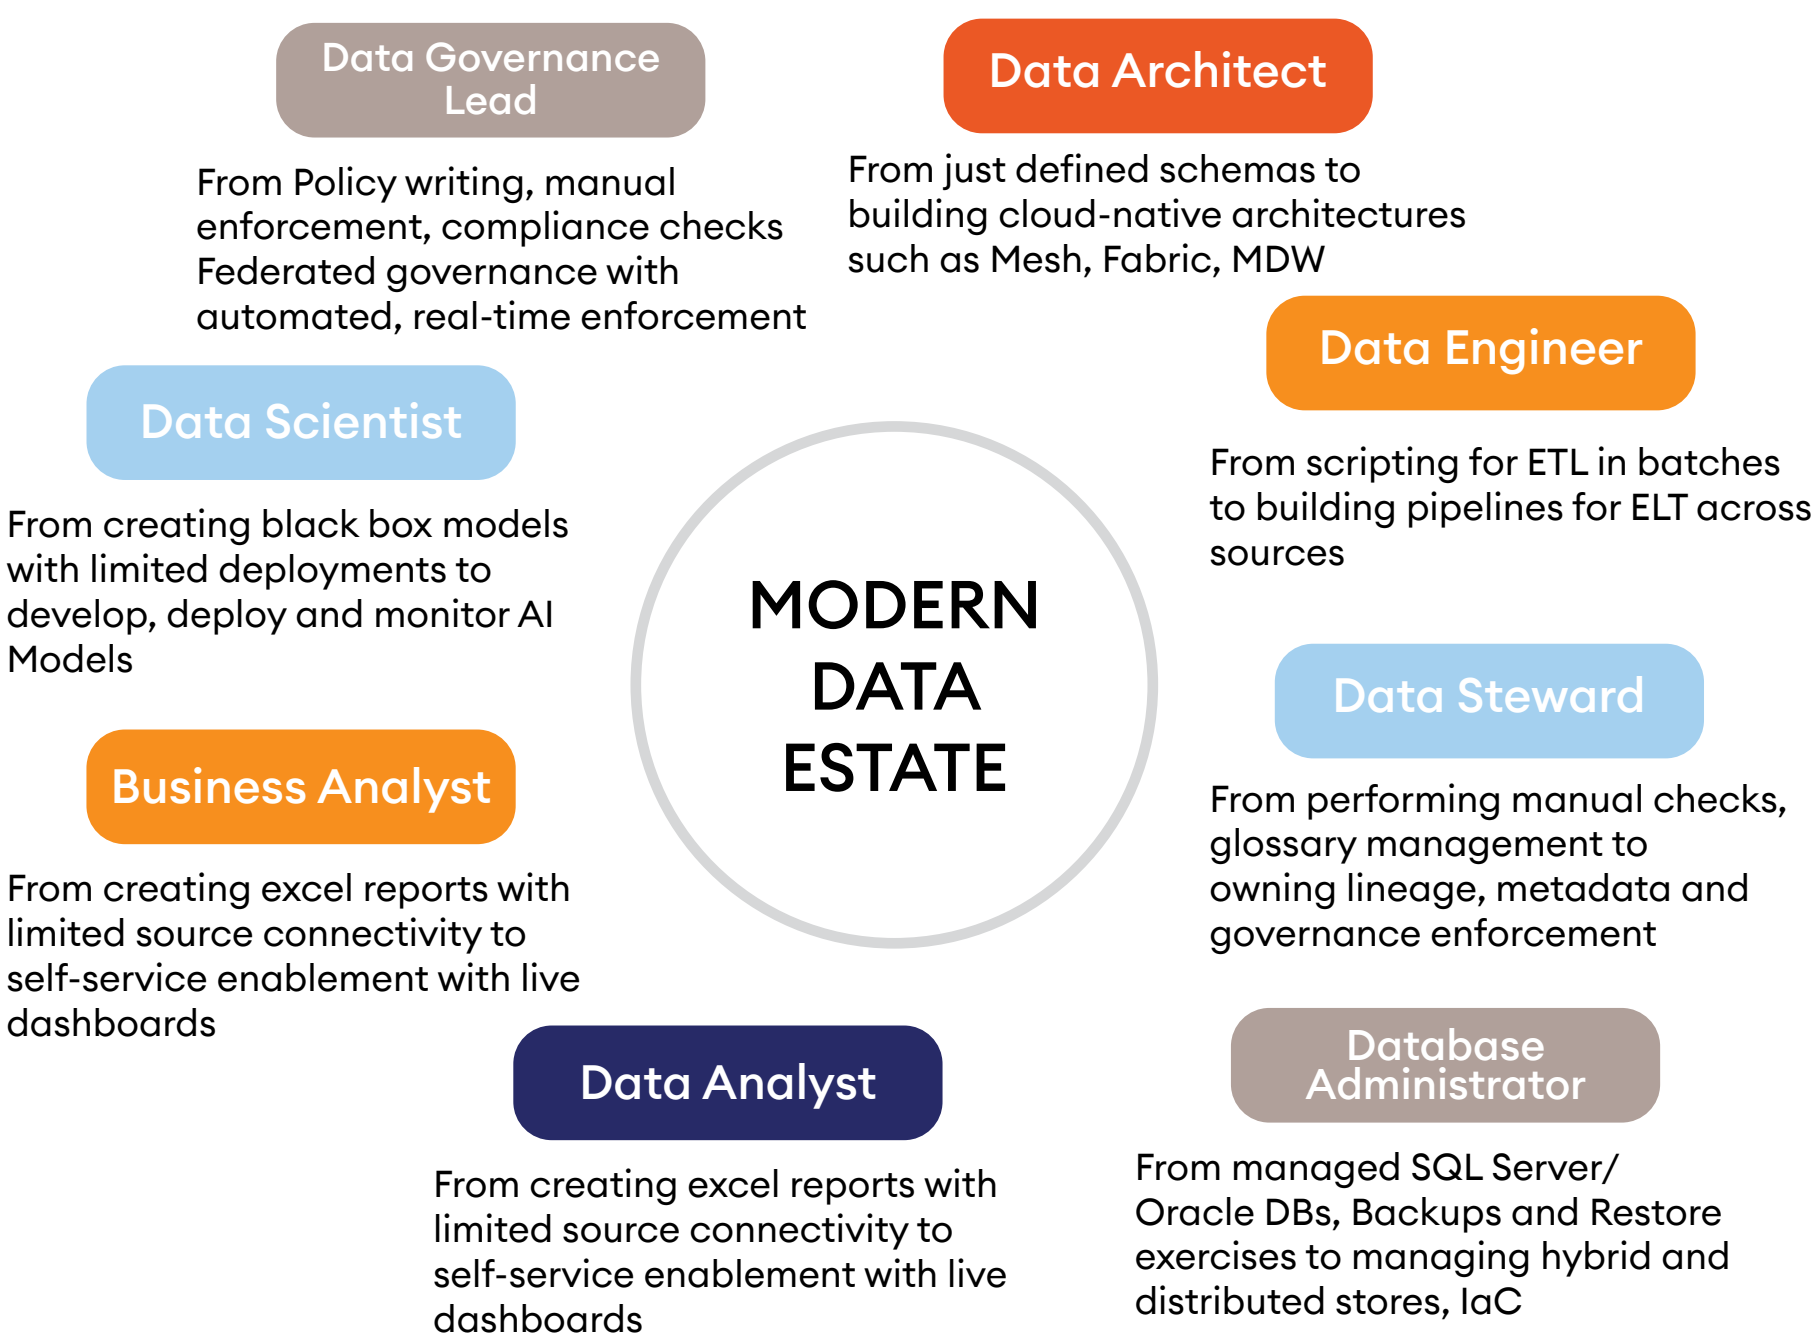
Data Governance Lead

From Policy writing, manual enforcement, compliance checks Federated governance with automated, real-time enforcement

Data Architect

From just defined schemas to building cloud-native architectures such as Mesh, Fabric, MDW

Data Engineer

From scripting for ETL in batches to building pipelines for ELT across sources

Data Scientist

From creating black box models with limited deployments to develop, deploy and monitor AI Models

MODERN DATA ESTATE

Data Steward

From performing manual checks, glossary management to owning lineage, metadata and governance enforcement

Business Analyst

From creating excel reports with limited source connectivity to self-service enablement with live dashboards

Data Analyst

From creating excel reports with limited source connectivity to self-service enablement with live dashboards

Database Administrator

From managed SQL Server/ Oracle DBs, Backups and Restore exercises to managing hybrid and distributed stores, IaC